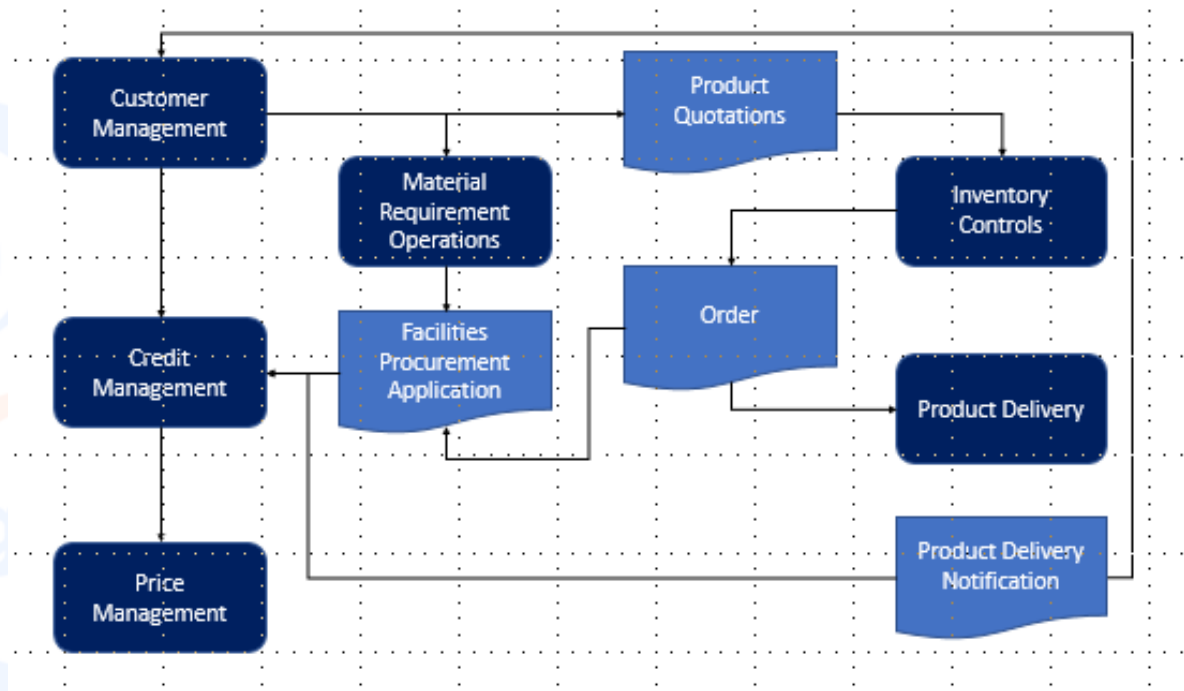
Customer Management

Product Quotations

Material Requirement Operations

Inventory Controls

Order

Credit Management

Facilities Procurement Application

Product Delivery

Product Delivery Notification

Price Management